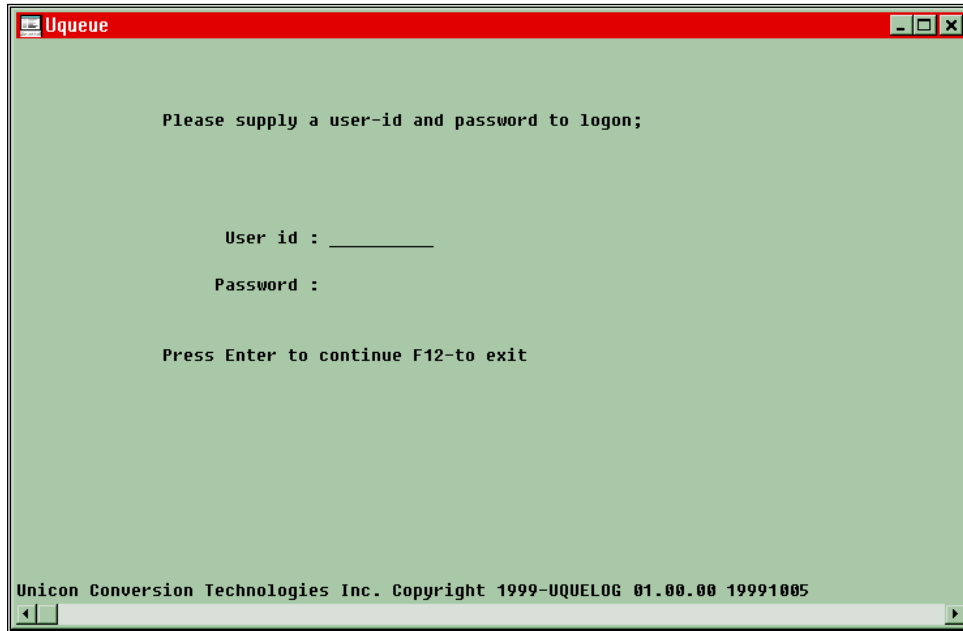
Uqueue

Please supply a user-id and password to logon;

User id : __________

Password :

Press Enter to continue F12-to exit

Unicon Conversion Technologies Inc. Copyright 1999-UQUELOG 01.00.00 19991005